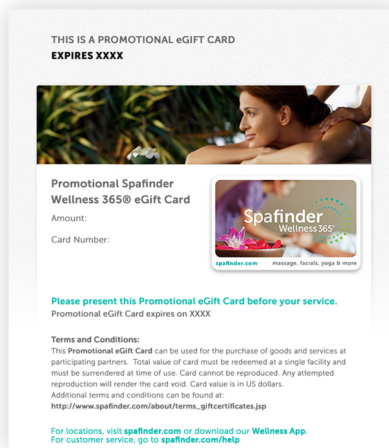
THIS IS A PROMOTIONAL eGIFT CARD
EXPIRES XXXX

Promotional Spafinder Wellness 365® eGift Card

Amount:

Card Number:

Spafinder Wellness 365®

spafinder.com massage, facials, yoga & more

Please present this Promotional eGift Card before your service.
Promotional eGift Card expires on XXXX

Terms and Conditions:
This Promotional eGift Card can be used for the purchase of goods and services at participating partners. Total value of card must be redeemed at a single facility and must be surrendered at time of use. Card cannot be reproduced. Any attempted reproduction will render the card void. Card value is in US dollars. Additional terms and conditions can be found at:
http://www.spafinder.com/about/terms_giftcertificates.jsp

For locations, visit spafinder.com or download our Wellness App.
For customer service, go to spafinder.com/help